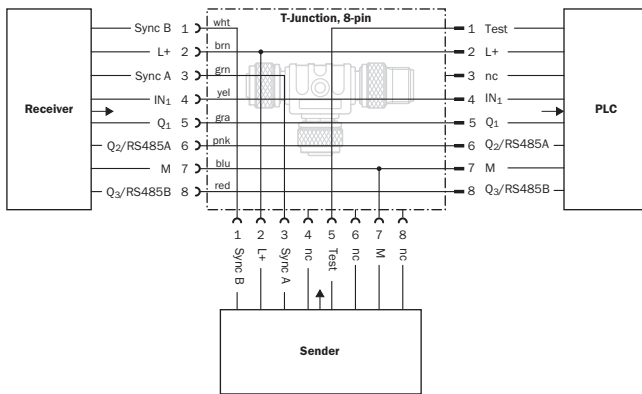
T-Junction, 8-pin

Receiver

Sync B 1
L+ 2
Sync A 3
$IN_1$ 4
$Q_1$ 5
$Q_2$/RS485A 6
M 7
$Q_3$/RS485B 8

wht
brn
grn
yel
gra
pnk
blu
red

1 Test
2 L+
3 nc
4 $IN_1$
5 $Q_1$
6 $Q_2$/RS485A
7 M
8 $Q_3$/RS485B

PLC

1 Sync B
2 L+
3 Sync A
4 nc
5 Test
6 nc
7 M
8 nc

Sender